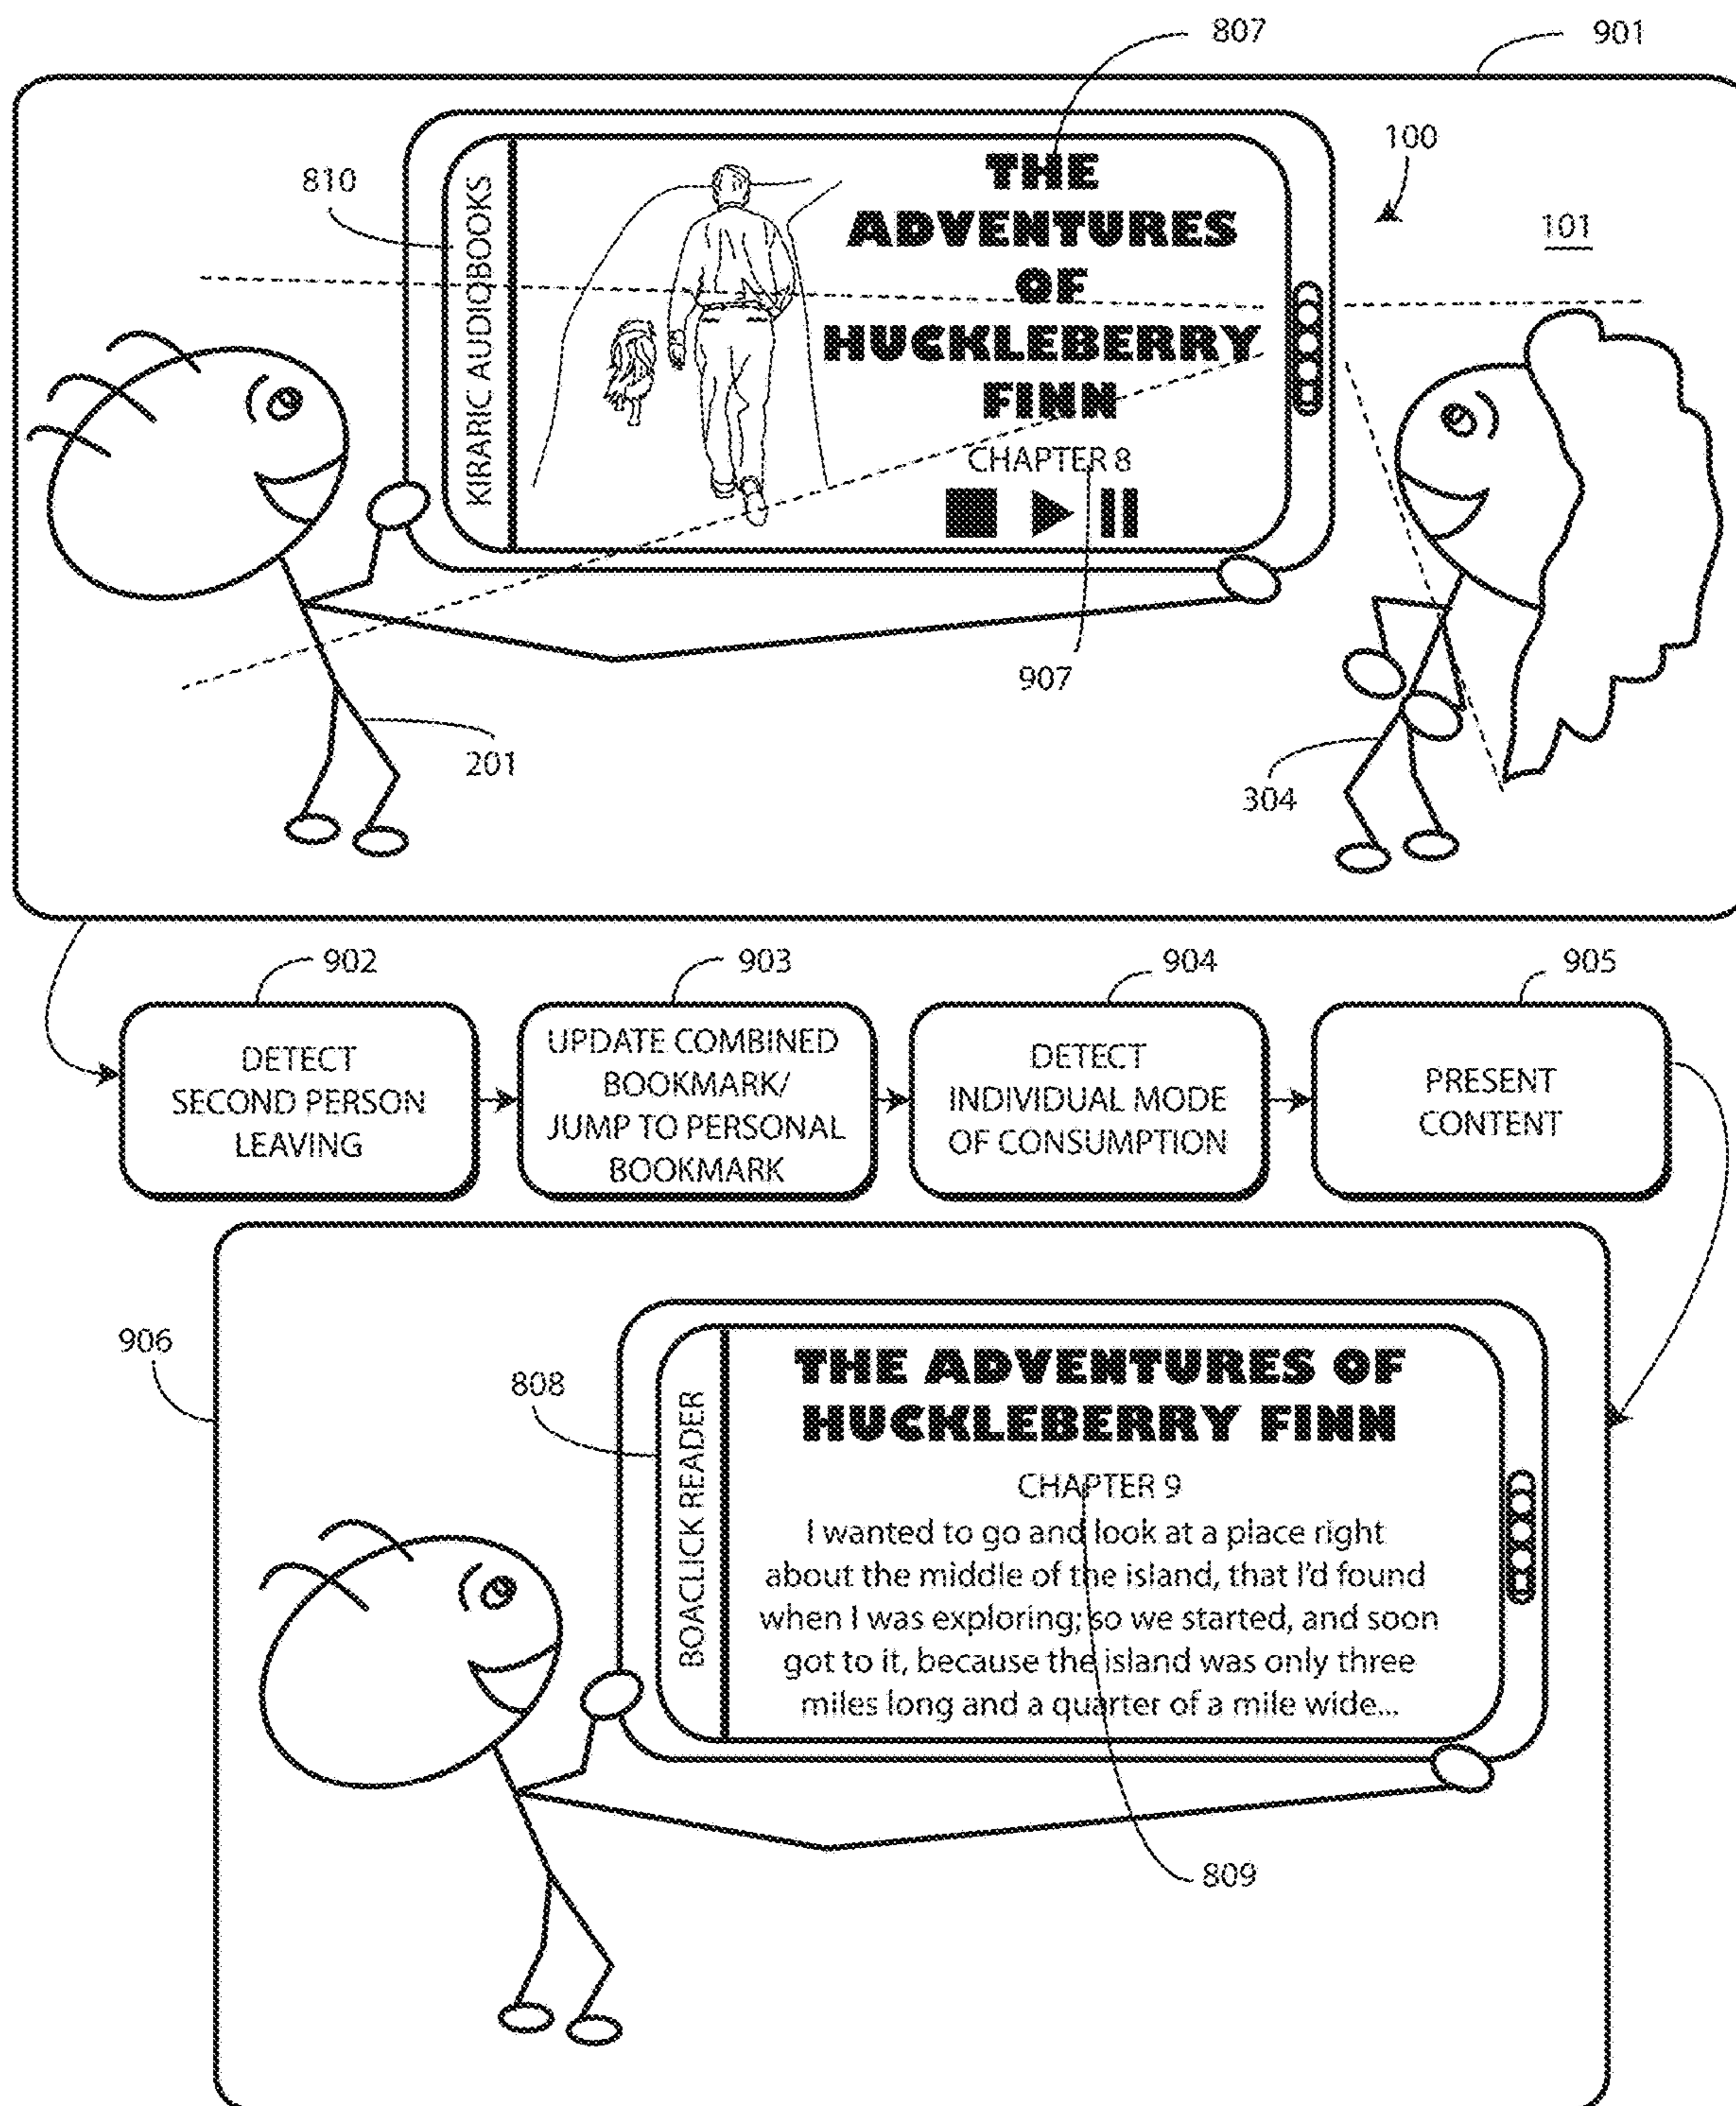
807

901

100

810

101

KIRARIC AUDIOBOOKS

THE ADVENTURES OF HUCKLEBERRY FINN

CHAPTER 8

907

201

304

902

903

904

905

DETECT SECOND PERSON LEAVING

UPDATE COMBINED BOOKMARK/ JUMP TO PERSONAL BOOKMARK

DETECT INDIVIDUAL MODE OF CONSUMPTION

PRESENT CONTENT

906

808

BOACLICK READER

THE ADVENTURES OF HUCKLEBERRY FINN

CHAPTER 9

I wanted to go and look at a place right about the middle of the island, that I'd found when I was exploring; so we started, and soon got to it, because the island was only three miles long and a quarter of a mile wide...

809